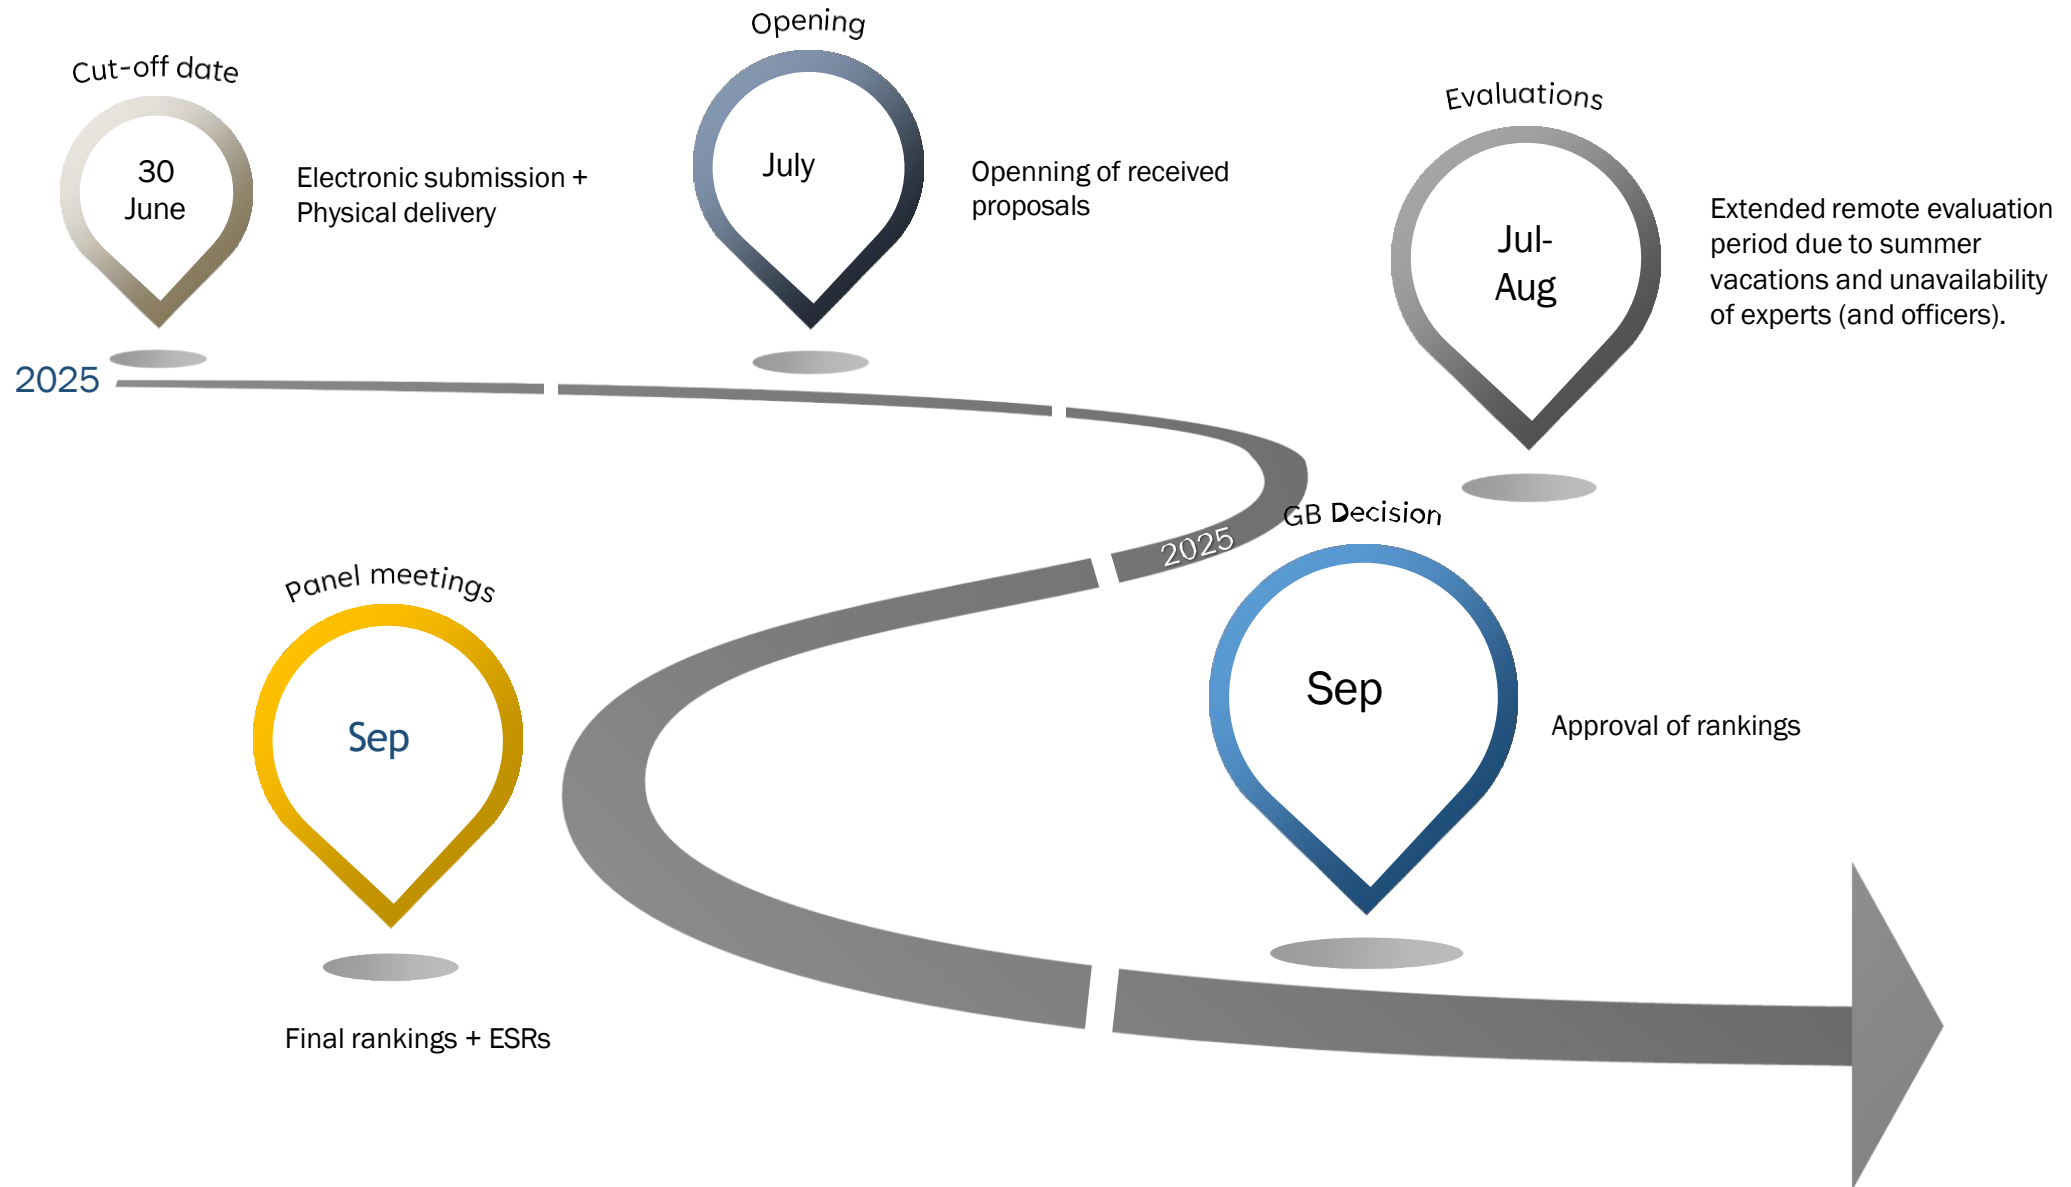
Cut-off date

30 June

Electronic submission + Physical delivery

Opening

July

Openning of received proposals

Evaluations

Jul-Aug

Extended remote evaluation period due to summer vacations and unavailability of experts (and officers).

2025

2025

GB Decision

Sep

Approval of rankings

Panel meetings

Sep

Final rankings + ESRs